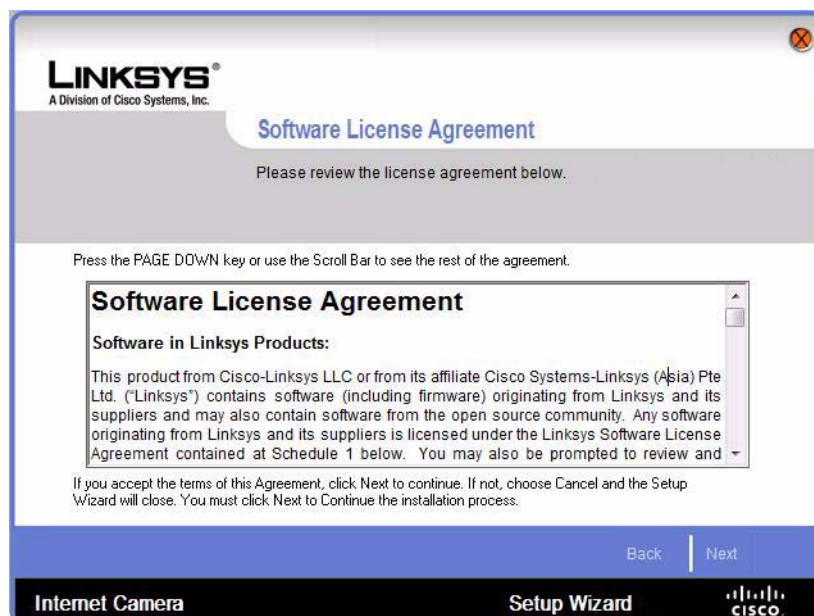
LINKSYS®
A Division of Cisco Systems, Inc.

Software License Agreement

Please review the license agreement below.

Press the PAGE DOWN key or use the Scroll Bar to see the rest of the agreement.

Software License Agreement

Software in Linksys Products:

This product from Cisco-Linksys LLC or from its affiliate Cisco Systems-Linksys (Asia) Pte Ltd. ("Linksys") contains software (including firmware) originating from Linksys and its suppliers and may also contain software from the open source community. Any software originating from Linksys and its suppliers is licensed under the Linksys Software License Agreement contained at Schedule 1 below. You may also be prompted to review and

If you accept the terms of this Agreement, click Next to continue. If not, choose Cancel and the Setup Wizard will close. You must click Next to Continue the installation process.

Back Next

Internet Camera

Setup Wizard

cisco.